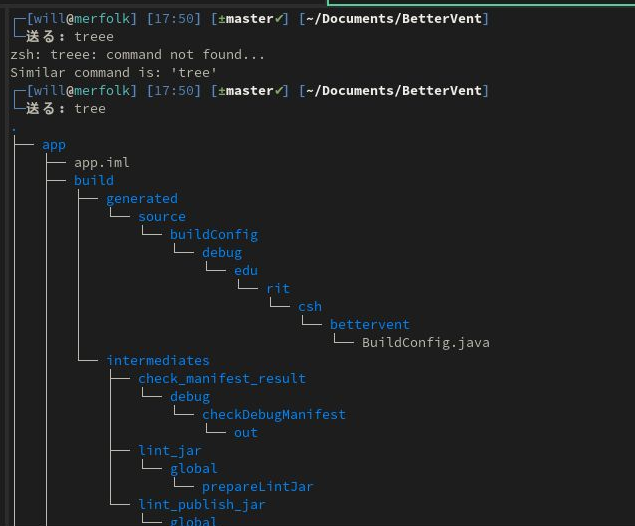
┌─[will@merfolk] [17:50] [±master✓] [~/Documents/BetterVent]
└─送る: treee
zsh: treee: command not found...
Similar command is: 'tree'
┌─[will@merfolk] [17:50] [±master✓] [~/Documents/BetterVent]
└─送る: tree
.
├── app
│   ├── app.iml
│   ├── build
│   │   ├── generated
│   │   │   └── source
│   │   │       └── buildConfig
│   │   │           └── debug
│   │   │               └── edu
│   │   │                   └── rit
│   │   │                       └── csh
│   │   │                           └── bettervent
│   │   │                               └── BuildConfig.java
│   │   ├── intermediates
│   │   │   ├── check_manifest_result
│   │   │   │   └── debug
│   │   │   │       └── checkDebugManifest
│   │   │   │           └── out
│   │   │   ├── lint_jar
│   │   │   │   └── global
│   │   │   │       └── prepareLintJar
│   │   │   ├── lint_publish_jar
│   │   │   │   └── global